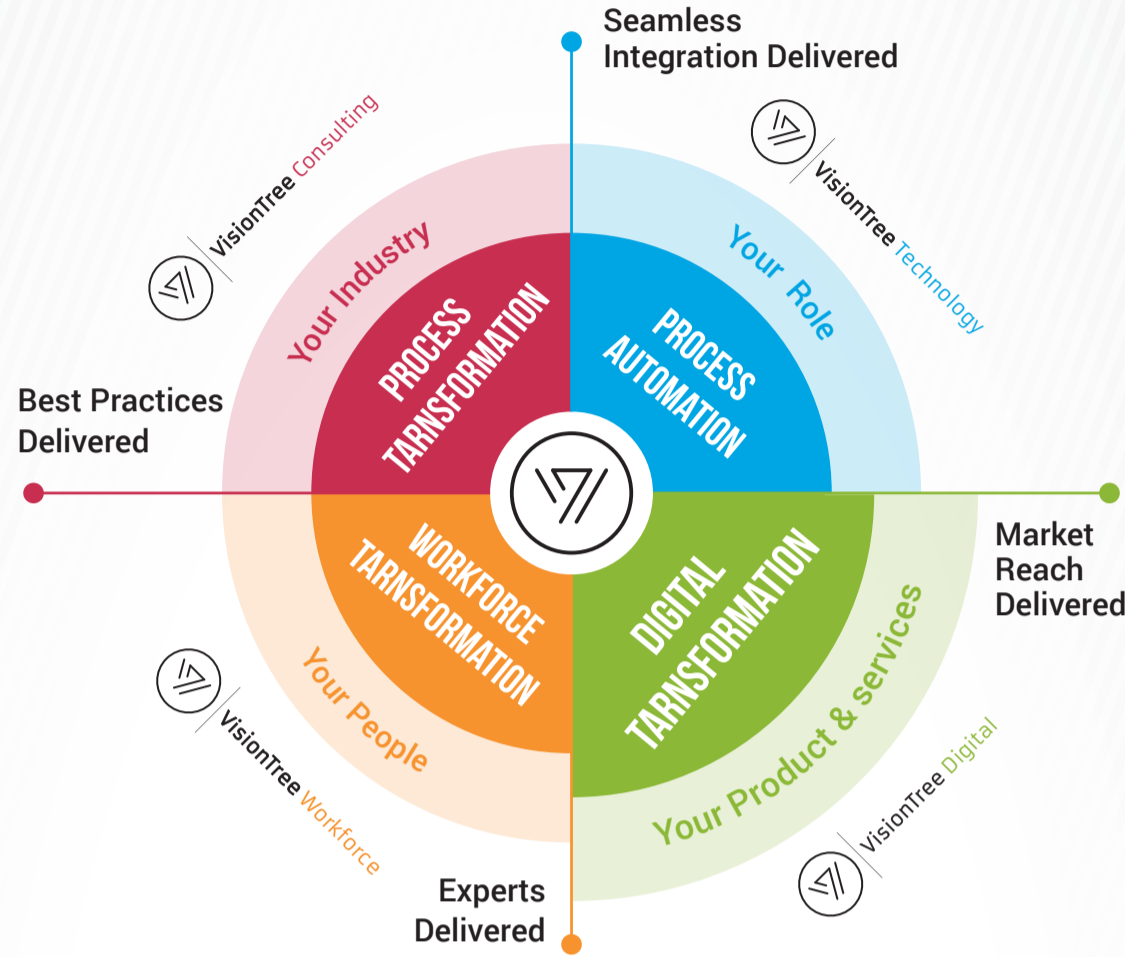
Seamless Integration Delivered

VisionTree Consulting

VisionTree Technology

Your Industry

Your Role

PROCESS TARNSFORMATION

PROCESS AUTOMATION

Best Practices Delivered

WORKFORCE TARNSFORMATION

DIGITAL TARNSFORMATION

Market Reach Delivered

Your People

Your Product & services

VisionTree Workforce

VisionTree Digital

Experts Delivered